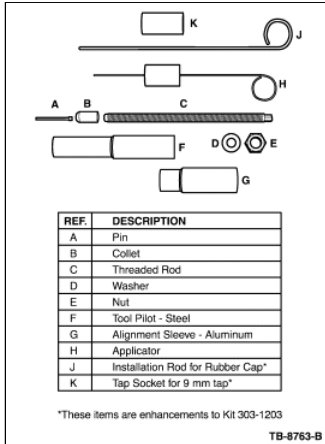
K

J

H

A B C

D E

F

G

| REF. | DESCRIPTION |
|---|---|
| A | Pin |
| B | Collet |
| C | Threaded Rod |
| D | Washer |
| E | Nut |
| F | Tool Pilot - Steel |
| G | Alignment Sleeve - Aluminum |
| H | Applicator |
| J | Installation Rod for Rubber Cap* |
| K | Tap Socket for 9 mm tap* |

*These items are enhancements to Kit 303-1203

TB-8763-B